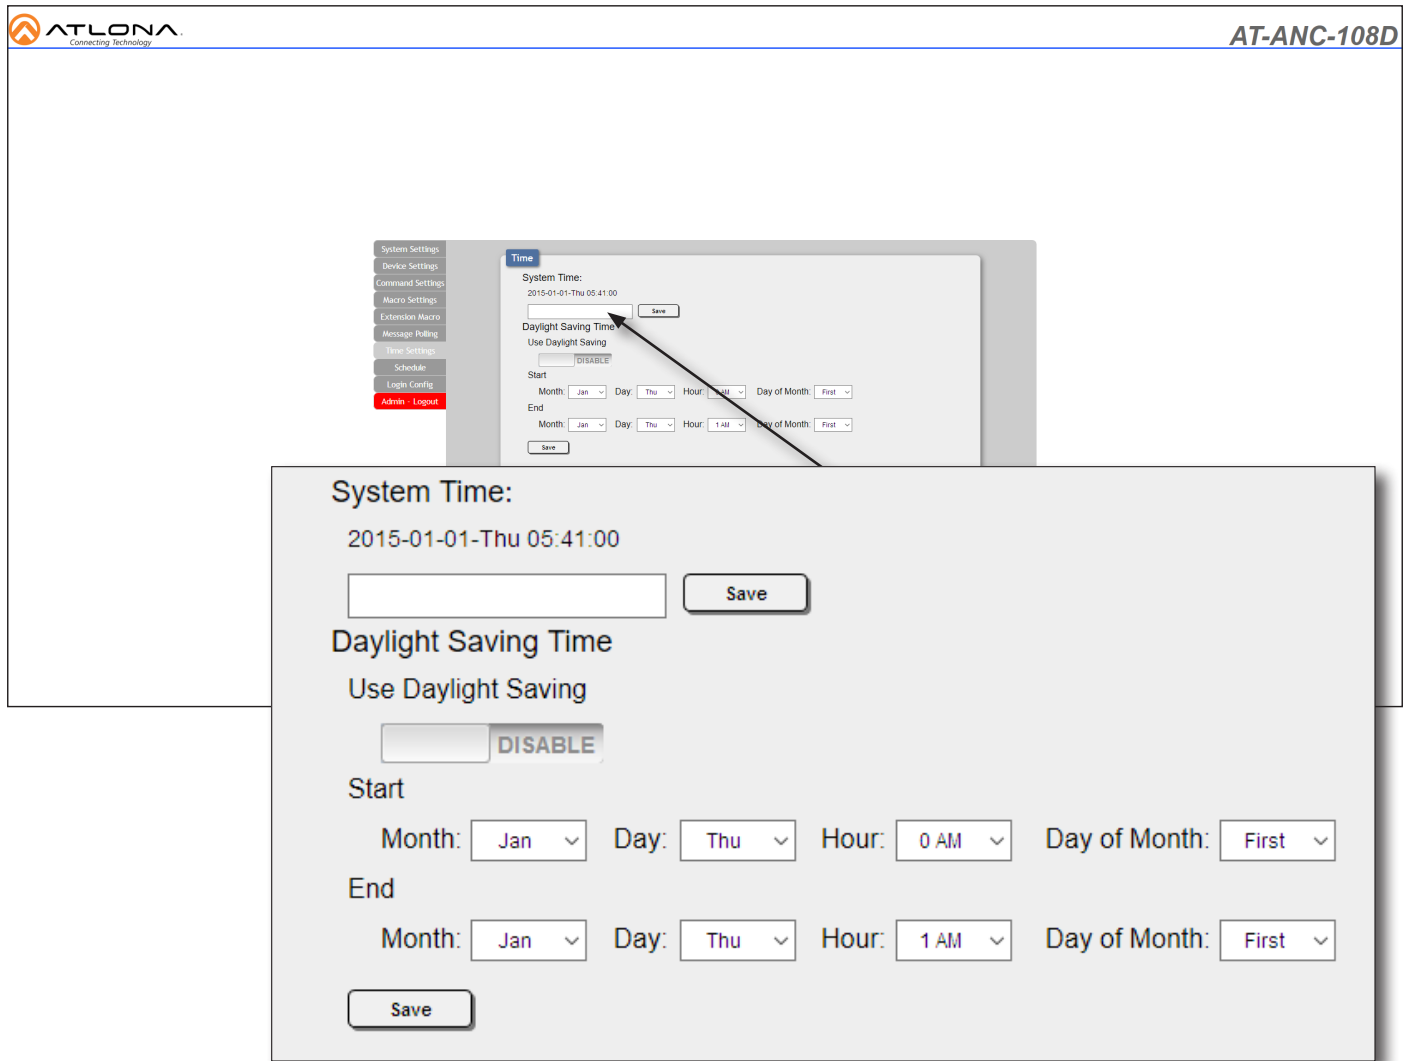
ATLONA
Connecting Technology

AT-ANC-108D

System Settings
Device Settings
Command Settings
Macro Settings
Extension Macro
Message Polling
Time Settings
Schedule
Login Config
Admin - Logout

Time

System Time:
2015-01-01-Thu 05:41:00
Save
Daylight Saving Time
Use Daylight Saving
DISABLE
Start
Month: Jan Day: Thu Hour: 0 AM Day of Month: First
End
Month: Jan Day: Thu Hour: 1 AM Day of Month: First
Save

System Time:
2015-01-01-Thu 05:41:00
Save
Daylight Saving Time
Use Daylight Saving
DISABLE
Start
Month: Jan Day: Thu Hour: 0 AM Day of Month: First
End
Month: Jan Day: Thu Hour: 1 AM Day of Month: First
Save